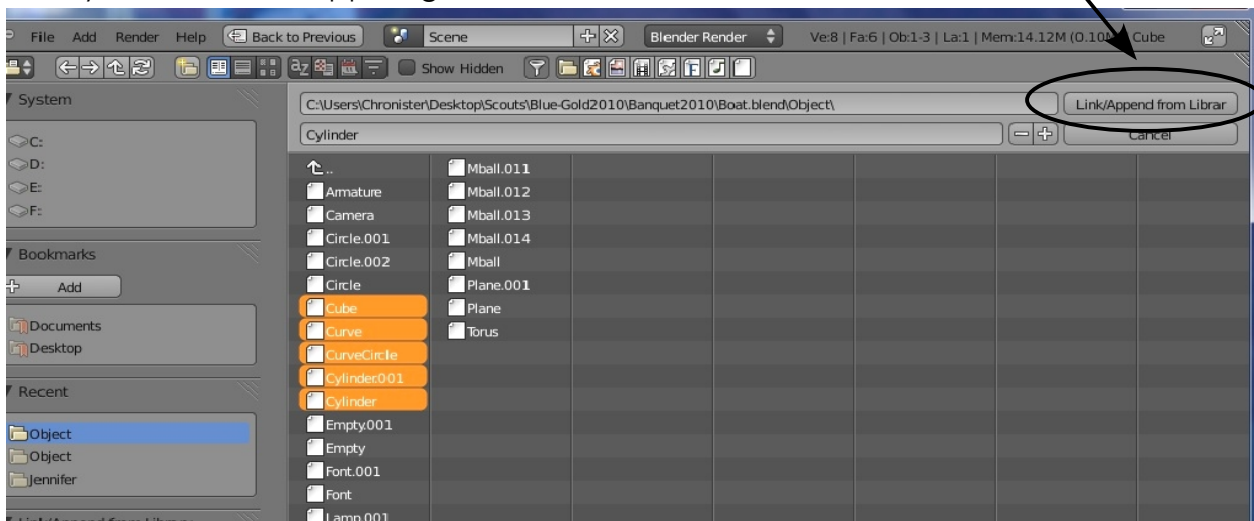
File Add Render Help Back to Previous Scene Blender Render Ve:8 | Fa:6 | Ob:1-3 | La:1 | Mem:14.12M (0.10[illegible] Cube

Show Hidden

System
C:
D:
E:
F:

Bookmarks
Add
Documents
Desktop

Recent
Object
Object
Jennifer

C:\Users\Chronister\Desktop\Scouts\Blue-Gold2010\Banquet2010\Boat.blend\Object\
Link/Append from Librar
Cylinder
Cancel

..
Armature
Camera
Circle.001
Circle.002
Circle
Cube
Curve
CurveCircle
Cylinder.001
Cylinder
Empty.001
Empty
Font.001
Font
Lamp.001

Mball.011
Mball.012
Mball.013
Mball.014
Mball
Plane.001
Plane
Torus